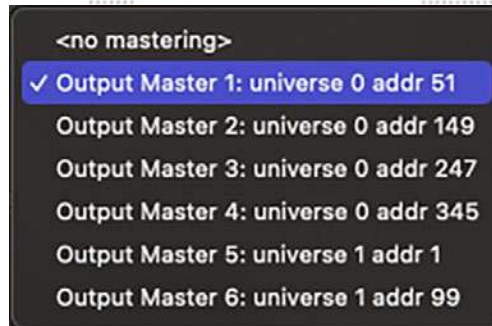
<no mastering>
✓ Output Master 1: universe 0 addr 51
Output Master 2: universe 0 addr 149
Output Master 3: universe 0 addr 247
Output Master 4: universe 0 addr 345
Output Master 5: universe 1 addr 1
Output Master 6: universe 1 addr 99